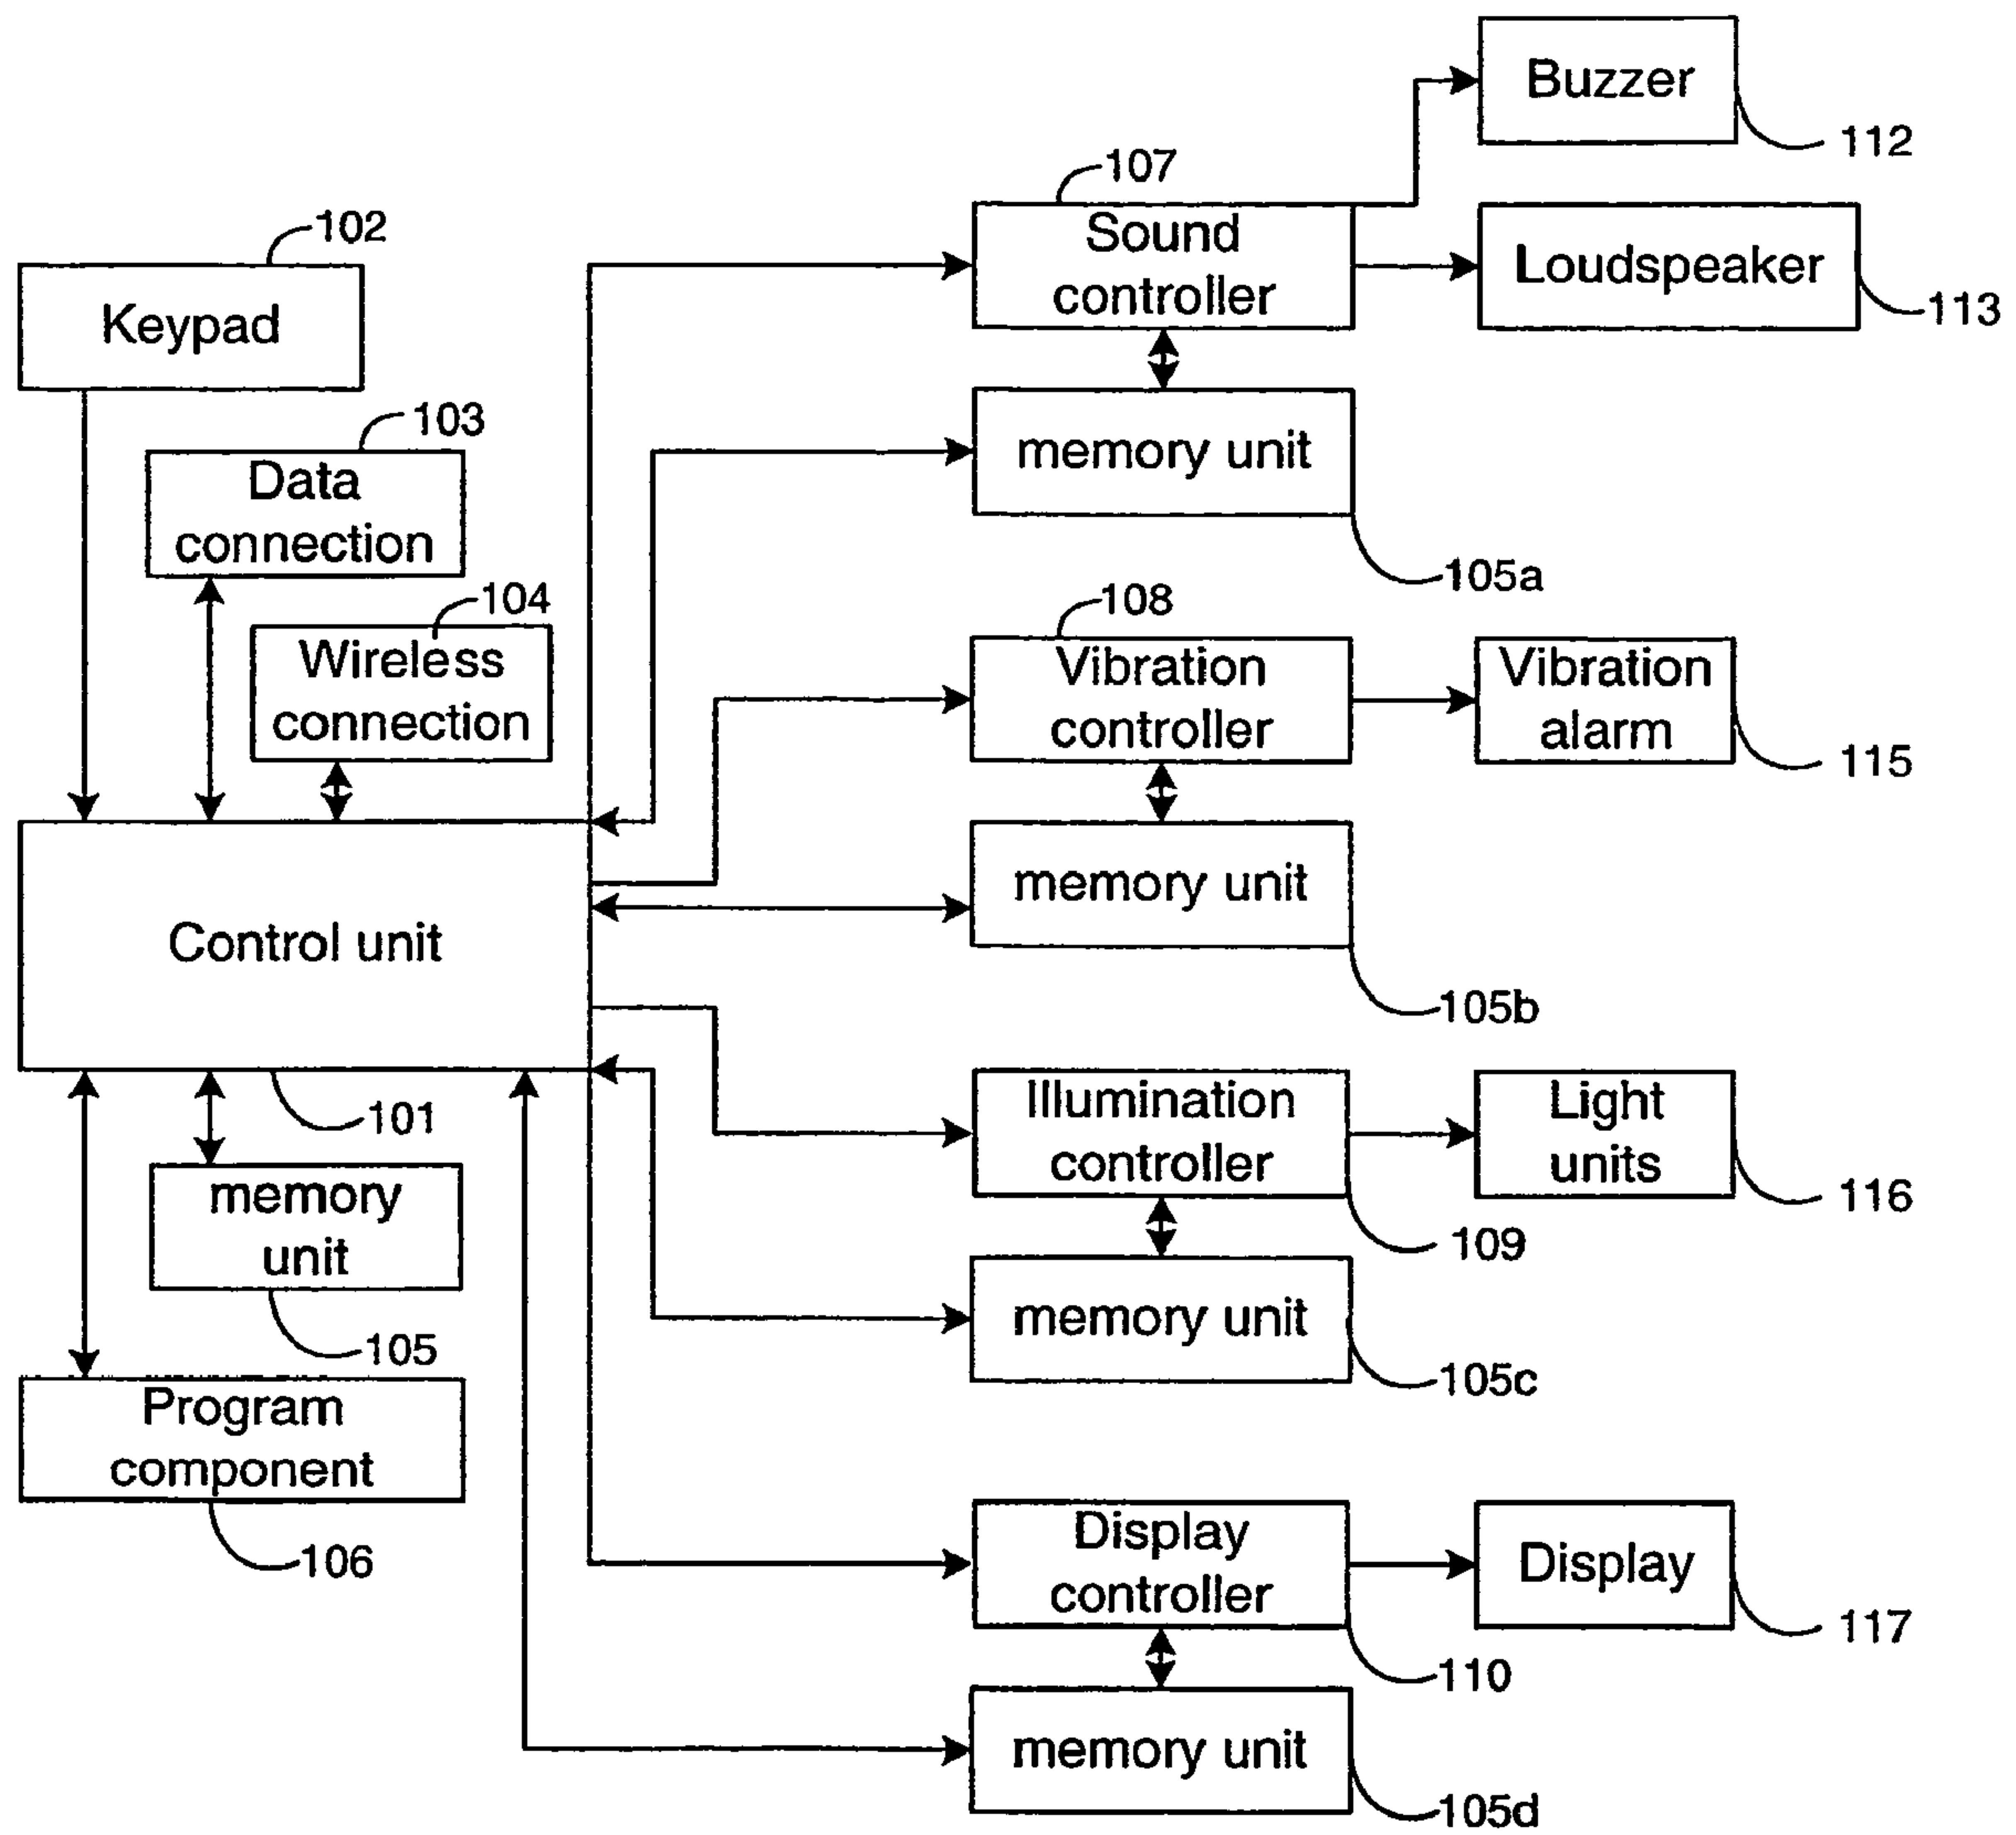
Buzzer
112
107
Sound controller
Loudspeaker
113
102
Keypad
memory unit
103
Data connection
105a
104
Wireless connection
108
Vibration controller
Vibration alarm
115
memory unit
Control unit
105b
Illumination controller
Light units
116
101
memory unit
109
memory unit
105
105c
Program component
106
Display controller
Display
117
110
memory unit
105d